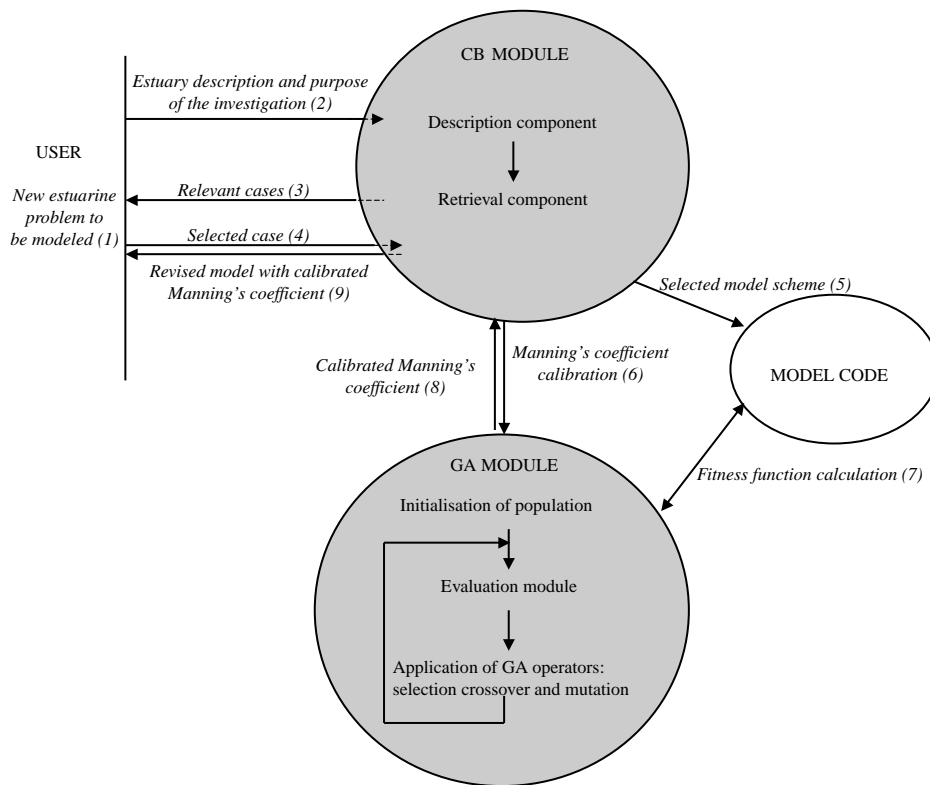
CB MODULE

Estuary description and purpose of the investigation (2)

Description component

USER

Relevant cases (3)

Retrieval component

New estuarine problem to be modeled (1)

Selected case (4)

Revised model with calibrated Manning's coefficient (9)

Selected model scheme (5)

Manning's coefficient calibration (6)

Calibrated Manning's coefficient (8)

MODEL CODE

GA MODULE

Fitness function calculation (7)

Initialisation of population

Evaluation module

Application of GA operators: selection crossover and mutation